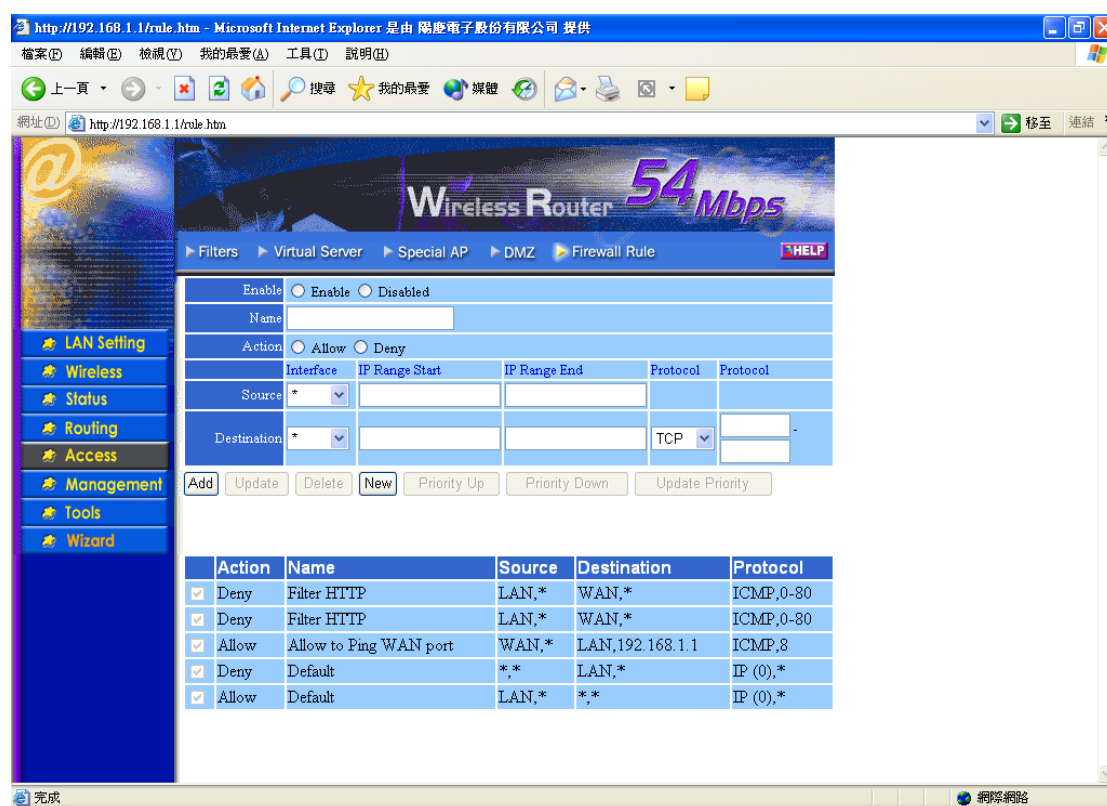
http://192.168.1.1/rule.htm - Microsoft Internet Explorer 是由 陽慶電子股份有限公司 提供

檔案(F) 編輯(E) 檢視(V) 我的最愛(A) 工具(T) 說明(H)

上一頁 搜尋 我的最愛 媒體

網址(D) http://192.168.1.1/rule.htm 移至 連結

Wireless Router 54 Mbps

Filters Virtual Server Special AP DMZ Firewall Rule HELP

LAN Setting
Wireless
Status
Routing
Access
Management
Tools
Wizard

| | | | | |
|---|---|---|---|---|
| Enable | Enable Disabled | | | |
| Name | | | | |
| Action | Allow Deny | | | |
| | Interface | IP Range Start | IP Range End | Protocol | Protocol |
| Source | * | | | | |
| Destination | * | | | TCP | - |

Add Update Delete New Priority Up Priority Down Update Priority

| | Action | Name | Source | Destination | Protocol |
|---|---|---|---|---|---|
| | Deny | Filter HTTP | LAN,* | WAN,* | ICMP,0-80 |
| | Deny | Filter HTTP | LAN,* | WAN,* | ICMP,0-80 |
| | Allow | Allow to Ping WAN port | WAN,* | LAN,192.168.1.1 | ICMP,8 |
| | Deny | Default | *,* | LAN,* | IP (0),* |
| | Allow | Default | LAN,* | *,* | IP (0),* |

完成 網際網路